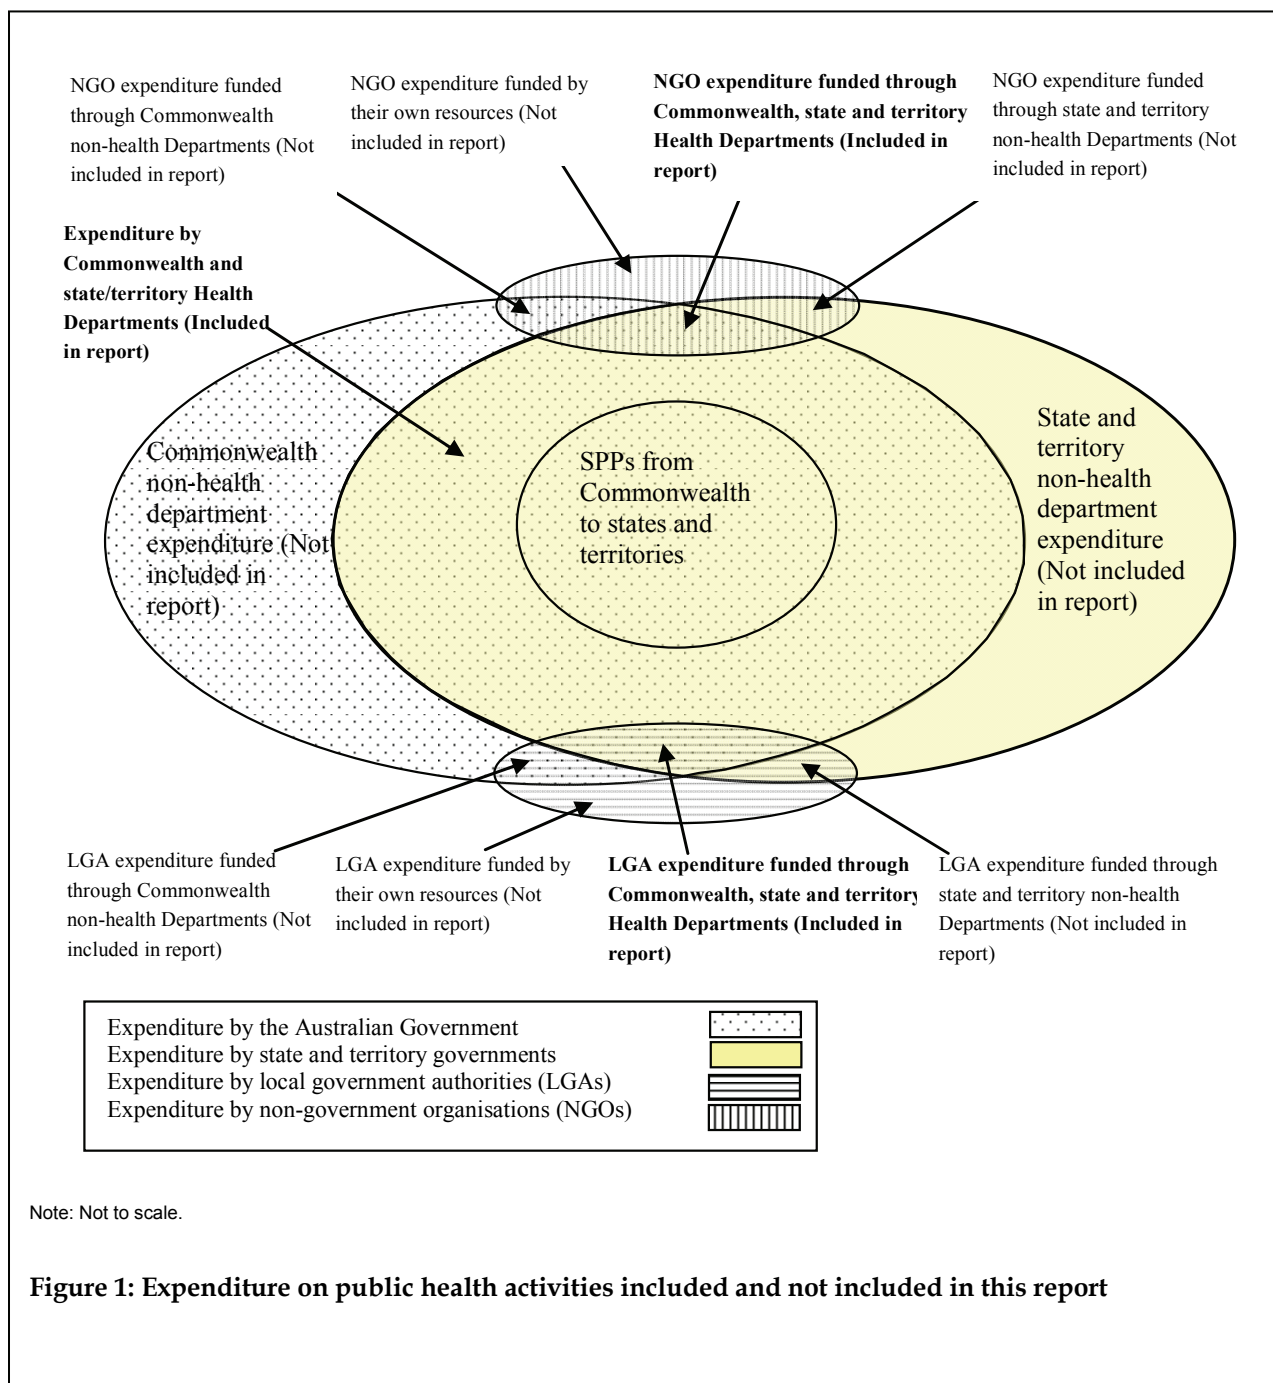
NGO expenditure funded through Commonwealth non-health Departments (Not included in report)

NGO expenditure funded by their own resources (Not included in report)

**NGO expenditure funded through Commonwealth, state and territory Health Departments (Included in report)**

NGO expenditure funded through state and territory non-health Departments (Not included in report)

**Expenditure by Commonwealth and state/territory Health Departments (Included in report)**

Commonwealth non-health department expenditure (Not included in report)

SPPs from Commonwealth to states and territories

State and territory non-health department expenditure (Not included in report)

LGA expenditure funded through Commonwealth non-health Departments (Not included in report)

LGA expenditure funded by their own resources (Not included in report)

**LGA expenditure funded through Commonwealth, state and territory Health Departments (Included in report)**

LGA expenditure funded through state and territory non-health Departments (Not included in report)

Expenditure by the Australian Government
Expenditure by state and territory governments
Expenditure by local government authorities (LGAs)
Expenditure by non-government organisations (NGOs)

Note: Not to scale.

**Figure 1: Expenditure on public health activities included and not included in this report**